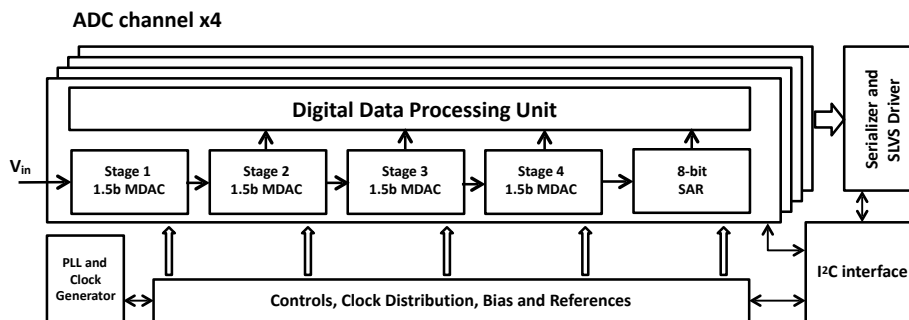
ADC channel x4

Digital Data Processing Unit

$V_{in}$

Stage 1
1.5b MDAC

Stage 2
1.5b MDAC

Stage 3
1.5b MDAC

Stage 4
1.5b MDAC

8-bit
SAR

Serializer and
SLVS Driver

PLL and
Clock
Generator

Controls, Clock Distribution, Bias and References

I²C interface